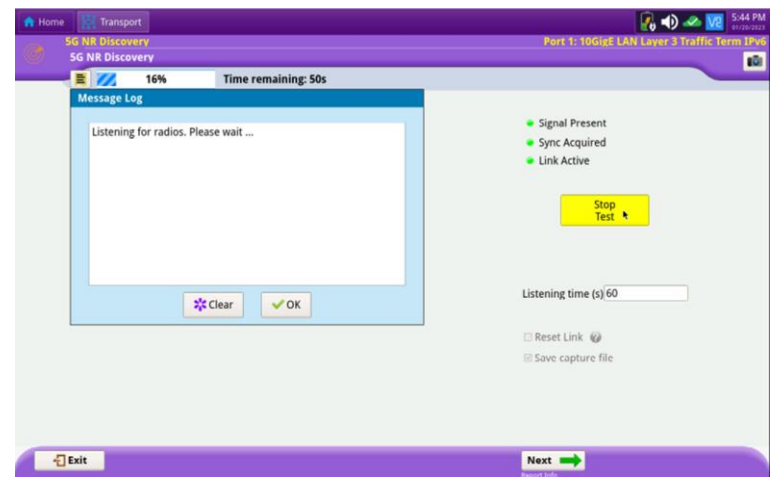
Home Transport

5:44 PM
01/26/2023

5G NR Discovery
5G NR Discovery

Port 1: 10GigE LAN Layer 3 Traffic Term IPv6

16% Time remaining: 50s

Message Log

Listening for radios. Please wait ...

Clear OK

Signal Present
Sync Acquired
Link Active

Stop Test

Listening time (s) 60

Reset Link

Save capture file

Exit

Next

Report Info